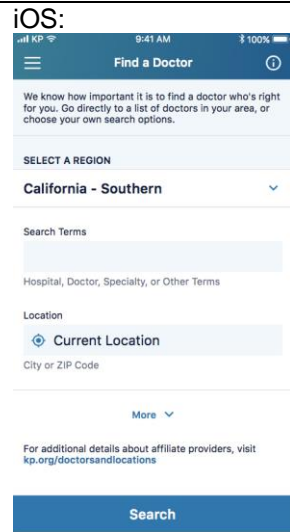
iOS:

KP 9:41 AM 100%

Find a Doctor

We know how important it is to find a doctor who's right for you. Go directly to a list of doctors in your area, or choose your own search options.

SELECT A REGION

California - Southern

Search Terms

Hospital, Doctor, Specialty, or Other Terms

Location

Current Location

City or ZIP Code

More

For additional details about affiliate providers, visit kp.org/doctorsandlocations

Search